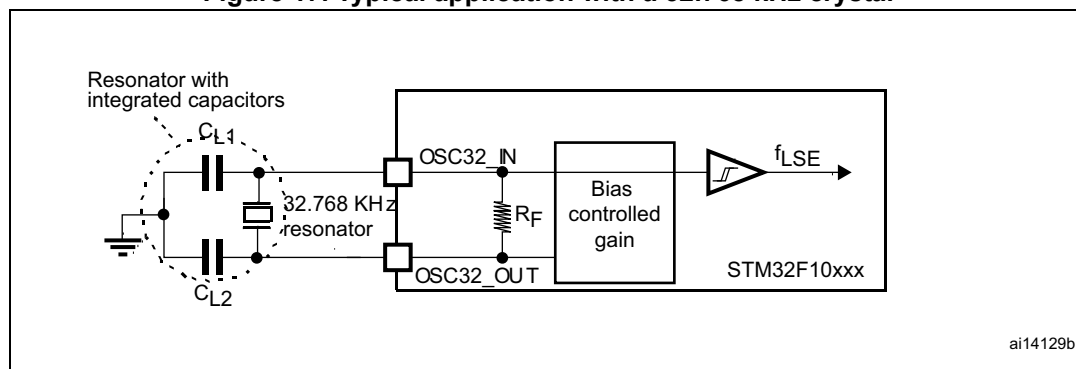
Figure 17. Typical application with a 32.768 kHz crystal

Resonator with integrated capacitors

$C_{L1}$

$C_{L2}$

32.768 KHz resonator

OSC32_IN

OSC32_OUT

$R_F$

Bias controlled gain

$f_{LSE}$

STM32F10xxx

ai14129b